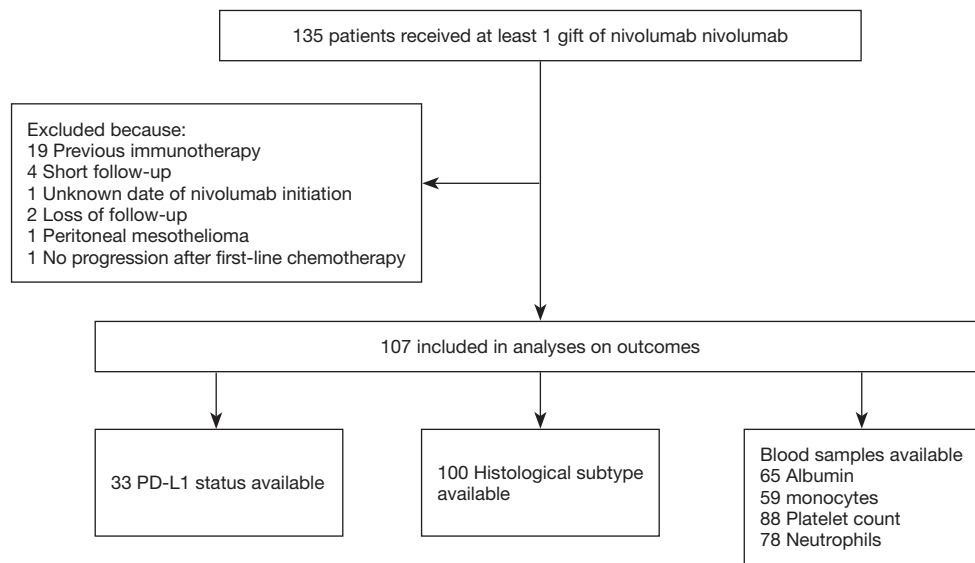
135 patients received at least 1 gift of nivolumab nivolumab

Excluded because:
19 Previous immunotherapy
4 Short follow-up
1 Unknown date of nivolumab initiation
2 Loss of follow-up
1 Peritoneal mesothelioma
1 No progression after first-line chemotherapy

107 included in analyses on outcomes

33 PD-L1 status available

100 Histological subtype available

Blood samples available
65 Albumin
59 monocytes
88 Platelet count
78 Neutrophils